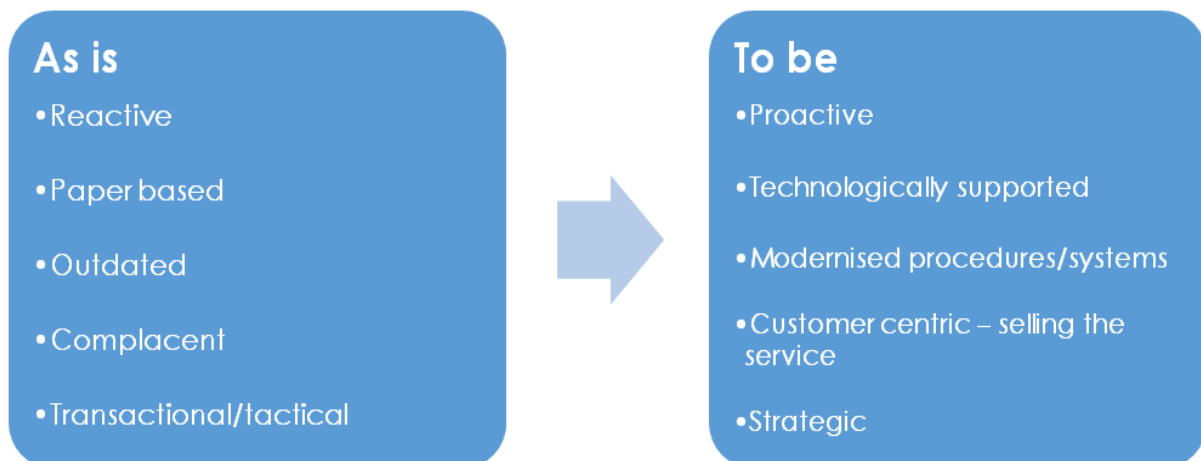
As is

•Reactive

•Paper based

•Outdated

•Complacent

•Transactional/tactical

To be

•Proactive

•Technologically supported

•Modernised procedures/systems

•Customer centric – selling the service

•Strategic